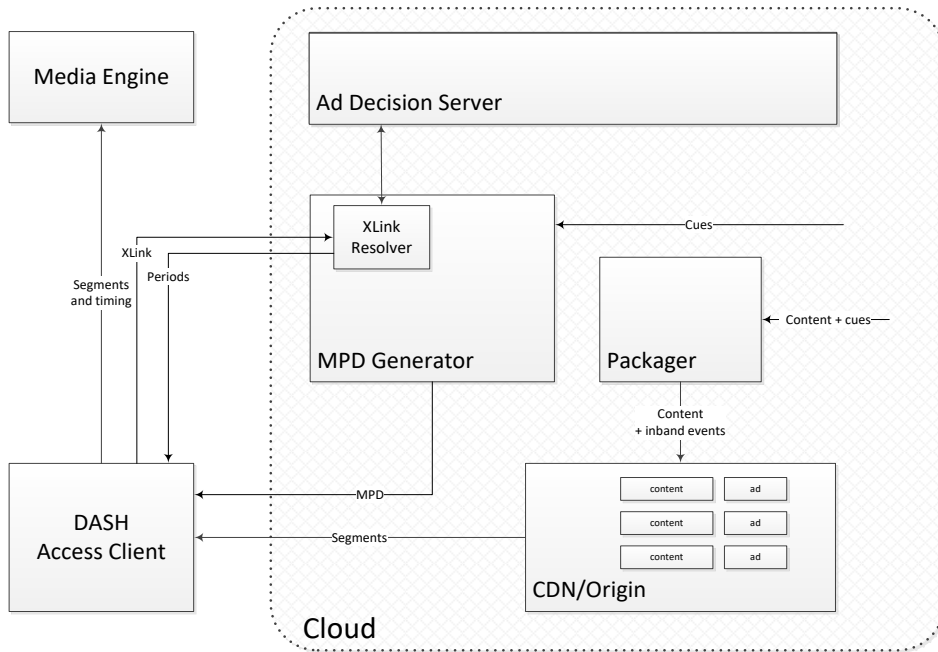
Media Engine

Ad Decision Server

XLink
Resolver

Cues

XLink

Periods

Segments and timing

Content + cues

MPD Generator

Packager

Content
+ inband events

DASH
Access Client

MPD

content
ad
content
ad
content
ad

Segments

CDN/Origin

Cloud